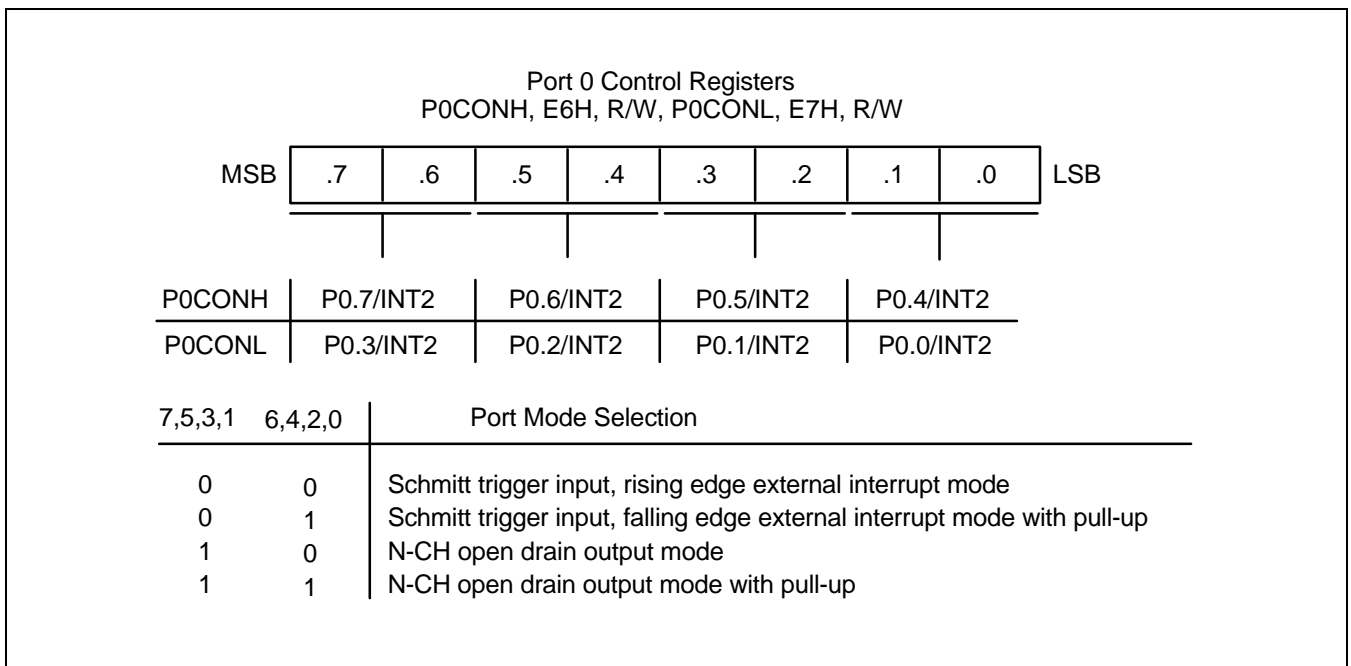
Port 0 Control Registers
P0CONH, E6H, R/W, P0CONL, E7H, R/W

| MSB | .7 | .6 | .5 | .4 | .3 | .2 | .1 | .0 | LSB |
|---|---|---|---|---|---|---|---|---|---|

| | | | | |
|---|---|---|---|---|
| P0CONH | P0.7/INT2 | P0.6/INT2 | P0.5/INT2 | P0.4/INT2 |
| P0CONL | P0.3/INT2 | P0.2/INT2 | P0.1/INT2 | P0.0/INT2 |

| 7,5,3,1 | 6,4,2,0 | Port Mode Selection |
|---|---|---|
| 0 | 0 | Schmitt trigger input, rising edge external interrupt mode |
| 0 | 1 | Schmitt trigger input, falling edge external interrupt mode with pull-up |
| 1 | 0 | N-CH open drain output mode |
| 1 | 1 | N-CH open drain output mode with pull-up |